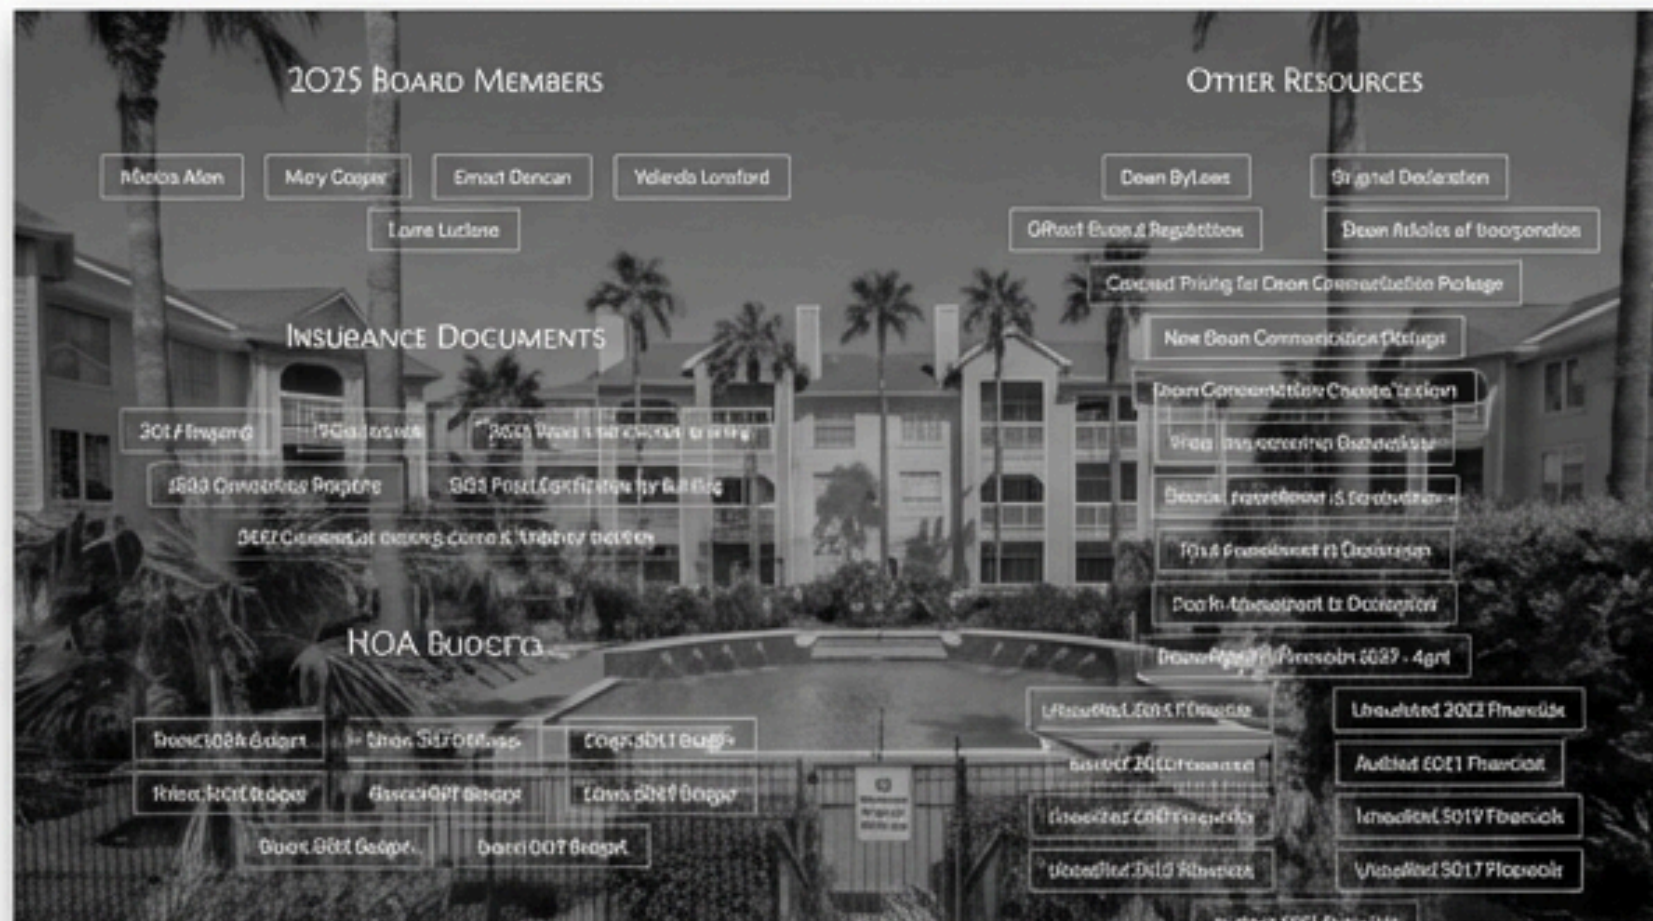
2025 Board Members

Mcica Alen

Mey Cooper

Emact Dencan

Yelenda Lonsford

Lome Luclene

Insurance Documents

301 Fingerd

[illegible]

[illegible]

1800 Cenverfoce Prepare

801 Posd Cerfification by Builling

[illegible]

HOA Buocra

Dorcl 0024 Bedget

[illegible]

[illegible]

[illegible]

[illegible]

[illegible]

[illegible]

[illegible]

Other Resources

Doon Bylaws

Sigted Declaration

Offract Buena Regubtion

Doon Adcles of Incorporation

Covered Prising for Doon Communication Pakage

New Boon Communication Package

Doon Communication Checklist

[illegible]

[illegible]

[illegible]

Doo In Amendment to Declaration

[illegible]

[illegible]

Unaudited 2012 Financials

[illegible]

Audited 2021 Financial

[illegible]

Unaudited 2017 Financials

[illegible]

Unaudited 2017 Financials